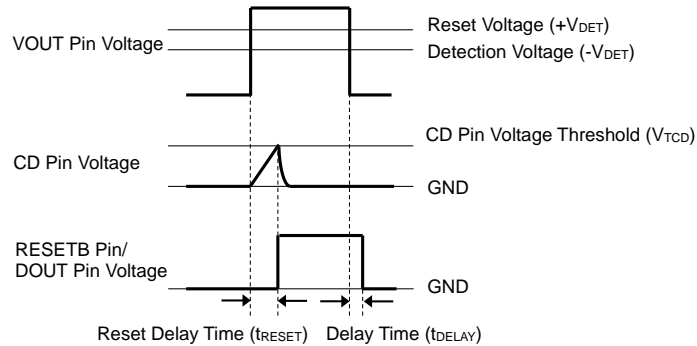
VOUT Pin Voltage

Reset Voltage (+$V_{DET}$)

Detection Voltage (-$V_{DET}$)

CD Pin Voltage

CD Pin Voltage Threshold ($V_{TCD}$)

GND

RESETB Pin/
DOUT Pin Voltage

GND

Reset Delay Time ($t_{RESET}$)

Delay Time ($t_{DELAY}$)